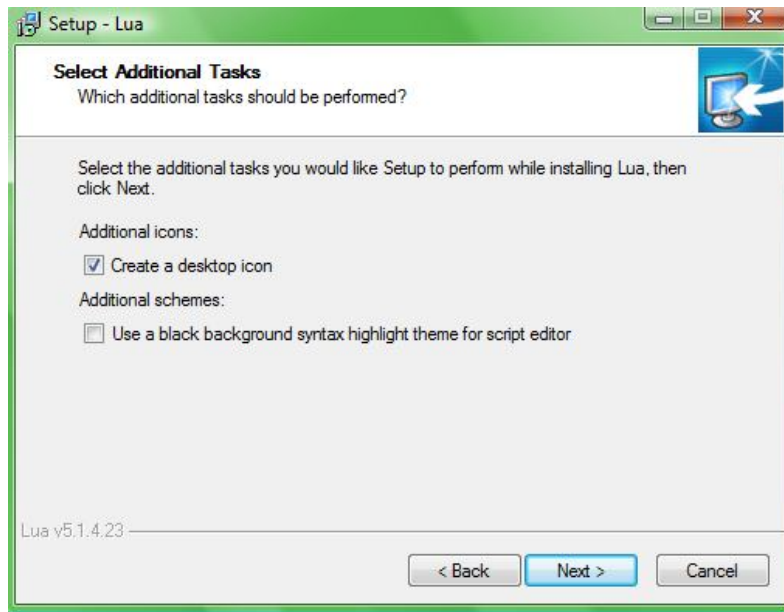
Setup - Lua

Select Additional Tasks
Which additional tasks should be performed?

Select the additional tasks you would like Setup to perform while installing Lua, then click Next.

Additional icons:

Create a desktop icon

Additional schemes:

Use a black background syntax highlight theme for script editor

Lua v5.1.4.23

< Back Next > Cancel